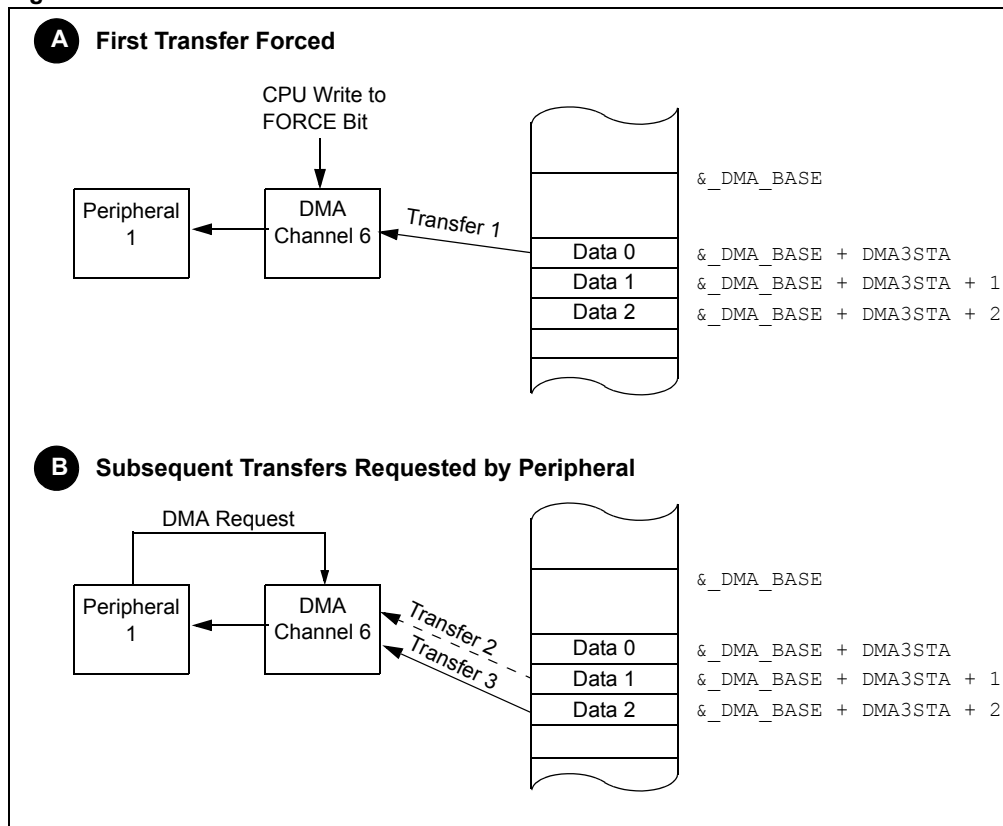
A First Transfer Forced

CPU Write to FORCE Bit

Peripheral 1

DMA Channel 6

Transfer 1

Data 0
Data 1
Data 2

&_DMA_BASE
&_DMA_BASE + DMA3STA
&_DMA_BASE + DMA3STA + 1
&_DMA_BASE + DMA3STA + 2

B Subsequent Transfers Requested by Peripheral

DMA Request

Peripheral 1

DMA Channel 6

Transfer 2
Transfer 3

Data 0
Data 1
Data 2

&_DMA_BASE
&_DMA_BASE + DMA3STA
&_DMA_BASE + DMA3STA + 1
&_DMA_BASE + DMA3STA + 2